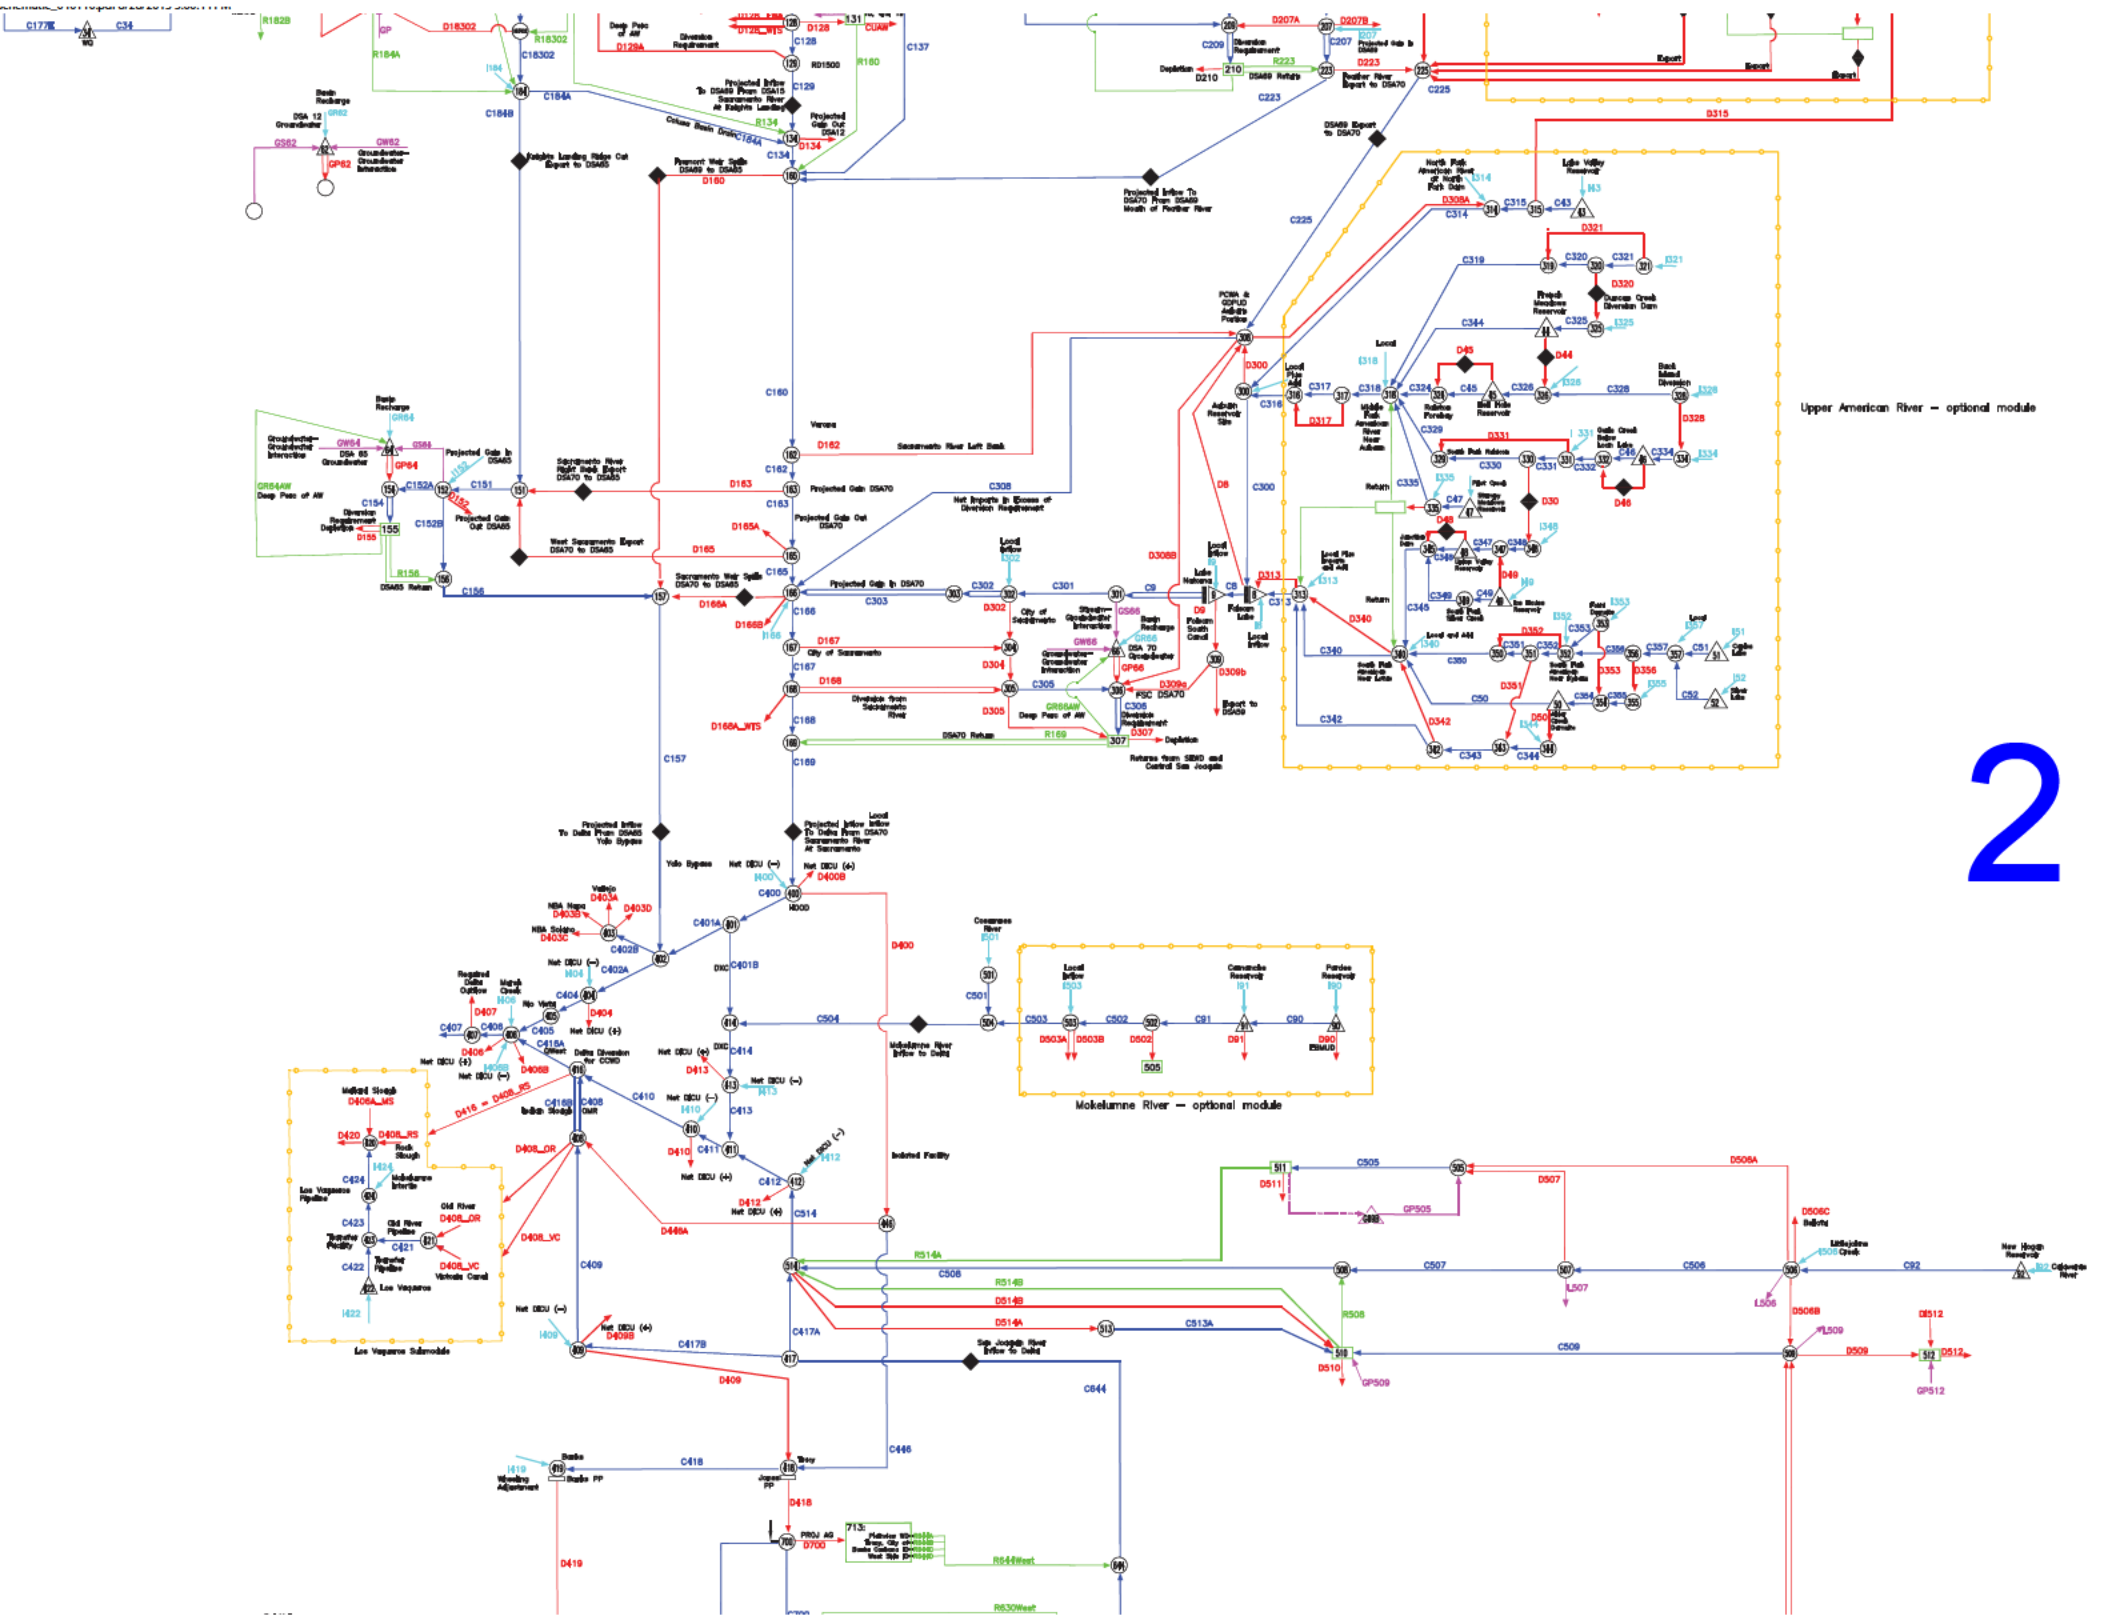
Upper American River – optional module

Mokelumne River – optional module

Los Vaqueros Submodule

2

C177 C34 R182B D18302 C18302 R184A C184A C184B C128 R160 C137 C129 C134 D134 D160 D162 D163 D165 C160 C162 C163 C165 C166 C167 C168 C169 C157 C156 C151 C152A C152B C154 D155 R156 C303 C302 C301 C9 C8 C300 C305 C306 C308 D300 D302 D304 D305 D307 D308 D309a D309b D313 D340 D342 C313 C340 C342 C343 C344 C345 C316 C317 C318 C319 C320 C321 C324 C325 C326 C328 C329 C330 C331 C332 C334 C335 C347 C348 C349 C350 C351 C352 C353 C354 C355 C356 C357 C51 C52 C50 D315 D321 D320 D44 D45 D46 D328 D331 D30 D348 D49 D351 D352 D353 D356 C225 C223 C207 C209 D207A D207B D223 D210 R223 C315 C314 D308A C43 C400 D400 D400B C401A C401B C402A C402B C404 C405 C406 C407 C408 C409 C410 C411 C412 C413 C414 C416A C417A C417B C418 C421 C422 C423 C424 C446 C501 C502 C503 C504 C505 C506 C507 C508 C509 C513A C514 C644 C90 C91 C92 D403A D403B D403C D403D D404 D406 D406B D407 D408_OR D408_VC D408_RS D409 D409B D410 D412 D413 D416 D418 D419 D420 D446A D502 D503A D503B D505 D506A D506B D506C D507 D509 D510 D511 D512 D514A D514B D700 D90 D91 R514A R514B R508 R159 R644West R630West GP505 GP509 GP512

Sacramento River Left Bank
Projected Gain DSA70
Projected Gain Out DSA70
Sacramento Weir Spills DSA70 to DSA65
Projected Gain In DSA70
City of Sacramento
Diversion from Sacramento River
DSA70 Return
Returns from SSWD and Central San Joaquin
Net Imports in Excess of Diversion Requirement
Projected Inflow To Delta From DSA65 Yolo Bypass
Projected Inflow To Delta From DSA70 Sacramento River At Sacramento
Yolo Bypass
Net DICU (–)
Net DICU (+)
HOOD
Mokelumne River Inflow to Delta
San Joaquin River Inflow to Delta
Isolated Facility
Los Vaqueros Pipeline
Old River
Victoria Canal
Los Vaqueros
Banks PP
Jones PP
Tracy
Wheeling Adjustment
Folsom Lake
Lake Natoma
Folsom South Canal
Export to DSA69
Depletion
Return
Local Inflow
Cosumnes River
Camanche Reservoir
Pardee Reservoir
EBMUD
New Hogan Reservoir
Calaveras River
Littlejohns Creek
Feather River Export to DSA70
Projected Inflow To DSA70 From DSA69 Mouth of Feather River
Export